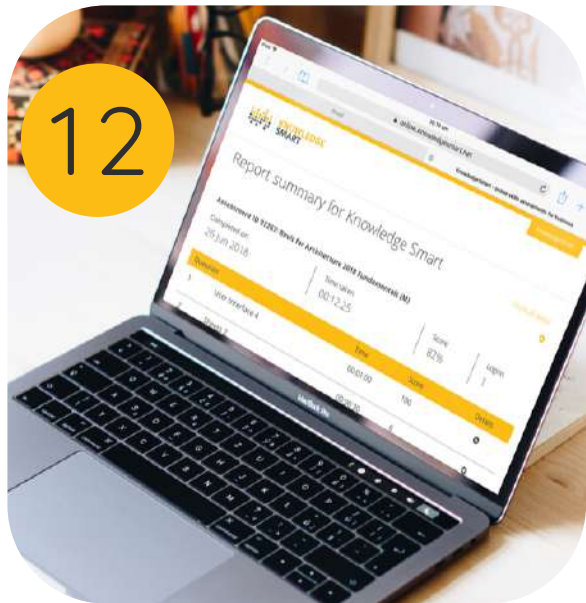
12

KNOWLEDGE SMART

Report summary for Knowledge Smart

Assessment ID 91263: Revit for Architecture 2019 fundamentals (M)

Completed on
26 Jun 2018

Time taken
00:12:25

Score
82%

Logins
1

Question

Time

Score

Details

User Interface 4

00:01:00

100

MacBook Pro